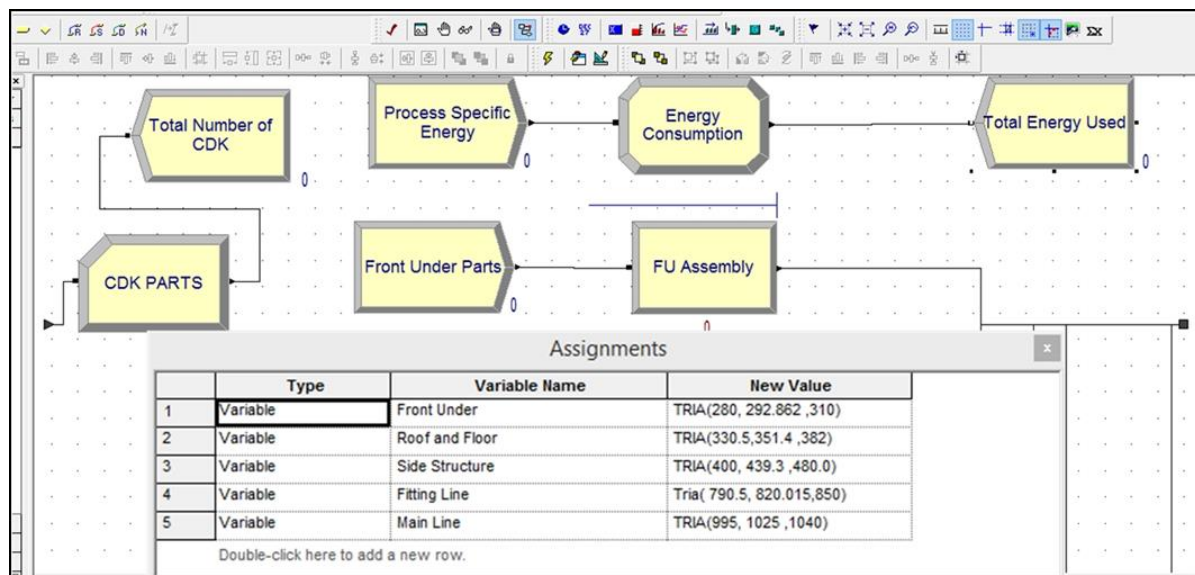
Total Number of CDK

0

Process Specific Energy

0

Energy Consumption

Total Energy Used

0

CDK PARTS

Front Under Parts

0

FU Assembly

0

Assignments

|   | Type | Variable Name | New Value |
|---|---|---|---|
| 1 | Variable | Front Under | TRIA(280, 292.862 ,310) |
| 2 | Variable | Roof and Floor | TRIA(330.5,351.4 ,382) |
| 3 | Variable | Side Structure | TRIA(400, 439.3 ,480.0) |
| 4 | Variable | Fitting Line | Tria( 790.5, 820.015,850) |
| 5 | Variable | Main Line | TRIA(995, 1025 ,1040) |

Double-click here to add a new row.